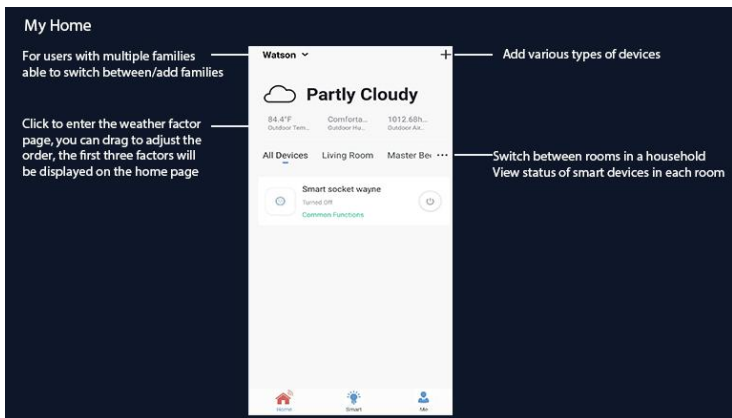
My Home

For users with multiple families able to switch between/add families

Click to enter the weather factor page, you can drag to adjust the order, the first three factors will be displayed on the home page

Add various types of devices

Switch between rooms in a household View status of smart devices in each room

Watson

+

Partly Cloudy

84.4°F
Outdoor Tem...

Comforta...
Outdoor Hu...

1012.68h...
Outdoor Air...

All Devices Living Room Master Be ···

Smart socket wayne
Turned Off
Common Functions

Home Smart Me